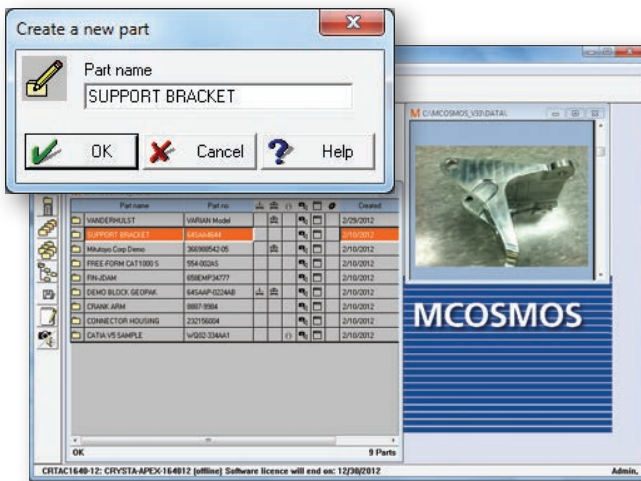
Create a new part

Part name

SUPPORT BRACKET

OK

Cancel

Help

C:\MCOSMOS_V3\DATA\

| Part name | Part no. | Created |
|---|---|---|
| VANDERHULST | VARIAN Model | 2/29/2012 |
| SUPPORT BRACKET | 645AA4644 | 2/10/2012 |
| Mitutoyo Corp Demo | 366998542-05 | 2/10/2012 |
| FREE-FORM CAT1000 S | 554-002AS | 2/10/2012 |
| FIN-JDAM | 658EMP34777 | 2/10/2012 |
| DEMO BLOCK GEOPAK | 645AAP-0224AB | 2/10/2012 |
| CRANK ARM | 8887-9984 | 2/10/2012 |
| CONNECTOR HOUSING | 232156004 | 2/10/2012 |
| CATIA V5 SAMPLE | WQ02-334AA1 | 2/10/2012 |

OK

9 Parts

MCOSMOS

CRTAC1640-12: CRYSTA-APEX-164012 (offline) Software licence will end on: 12/30/2012

Admin.